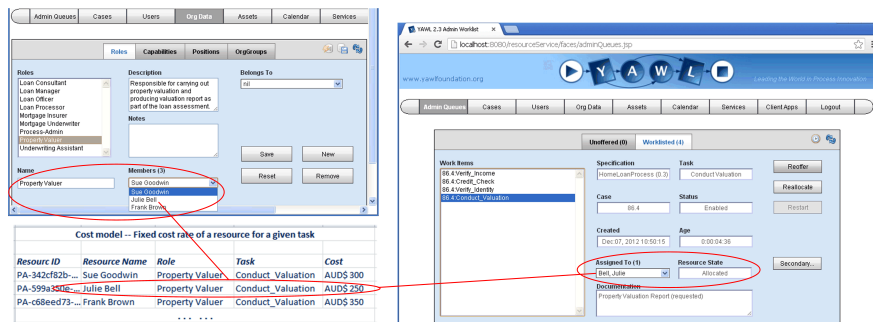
Admin Queues | Cases | Users | Org Data | Assets | Calendar | Services

Roles | Capabilities | Positions | OrgGroups

Roles
Loan Consultant
Loan Manager
Loan Officer
Loan Processor
Mortgage Insurer
Mortgage Underwriter
Process-Admin
Property Valuer
Underwriting Assistant

Description
Responsible for carrying out property valuation and producing valuation report as part of the loan assessment.

Belongs To
nil

Notes

Save
New
Reset
Remove

Name
Property Valuer

Members (3)
Sue Goodwin
Sue Goodwin
Julie Bell
Frank Brown

Cost model -- Fixed cost rate of a resource for a given task

| Resouce ID | Resource Name | Role | Task | Cost |
|---|---|---|---|---|
| PA-342cf82b-... | Sue Goodwin | Property Valuer | Conduct_Valuation | AUD$ 300 |
| PA-599a350e-... | Julie Bell | Property Valuer | Conduct_Valuation | AUD$ 250 |
| PA-c68eed73-... | Frank Brown | Property Valuer | Conduct_Valuation | AUD$ 350 |
| | | . . . . . . | | |

YAWL 2.3 Admin Worklist
localhost:8080/resourceService/faces/adminQueues.jsp
www.yawlfoundation.org
Y A W L
Leading the World in Process Innovation

Admin Queues | Cases | Users | Org Data | Assets | Calendar | Services | Client Apps | Logout

Unoffered (0) | Worklisted (4)

Work Items
86.4:Verify_Income
86.4:Credit_Check
86.4:Verify_Identity
86.4:Conduct_Valuation

Specification
HomeLoanProcess (0.3)
Task
Conduct Valuation
Case
86.4
Status
Enabled
Created
Dec:07, 2012 10:50:15
Age
0:00:04:36
Assigned To (1)
Bell, Julie
Resource State
Allocated
Documentation
Property Valuation Report (requested)

Reoffer
Reallocate
Restart
Secondary...